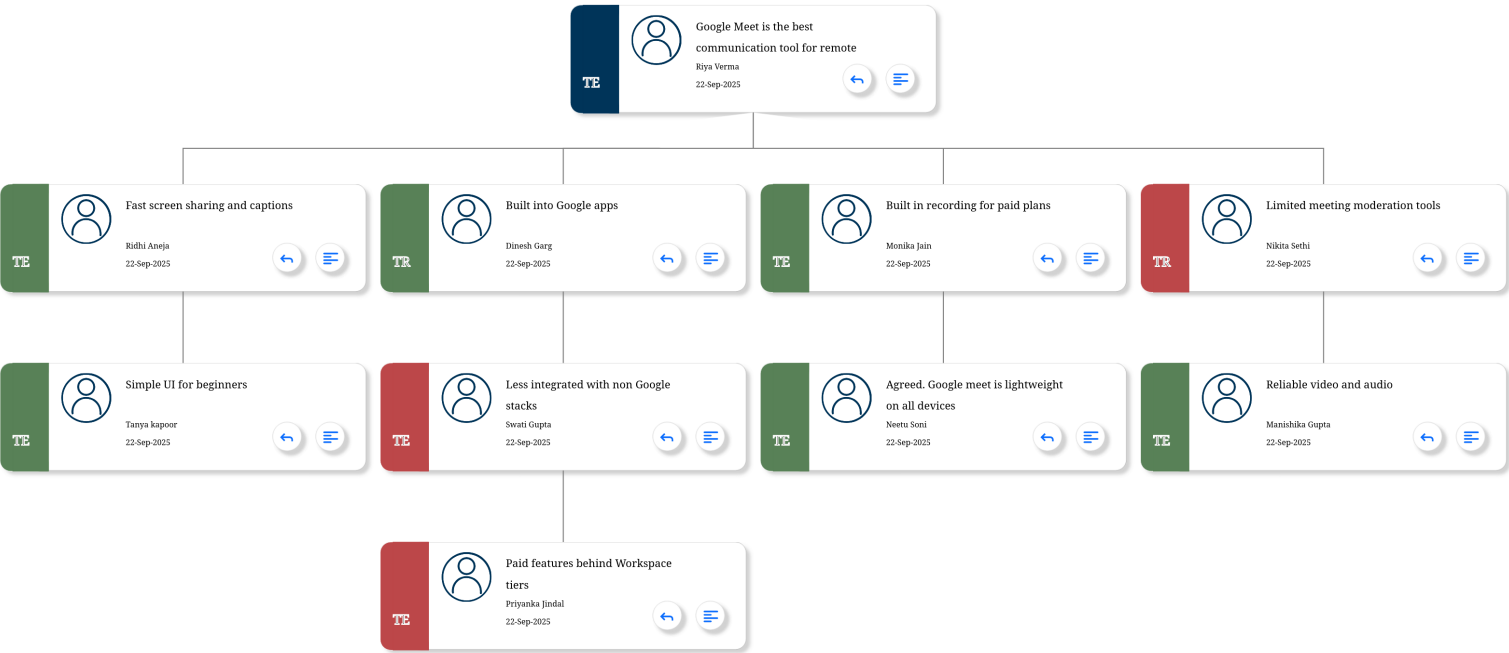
TE
Google Meet is the best communication tool for remote
Riya Verma
22-Sep-2025

TE
Fast screen sharing and captions
Ridhi Aneja
22-Sep-2025

TR
Built into Google apps
Dinesh Garg
22-Sep-2025

TE
Built in recording for paid plans
Monika Jain
22-Sep-2025

TR
Limited meeting moderation tools
Nikita Sethi
22-Sep-2025

TE
Simple UI for beginners
Tanya kapoor
22-Sep-2025

TE
Less integrated with non Google stacks
Swati Gupta
22-Sep-2025

TE
Agreed. Google meet is lightweight on all devices
Neetu Soni
22-Sep-2025

TE
Reliable video and audio
Manishika Gupta
22-Sep-2025

TE
Paid features behind Workspace tiers
Priyanka Jindal
22-Sep-2025